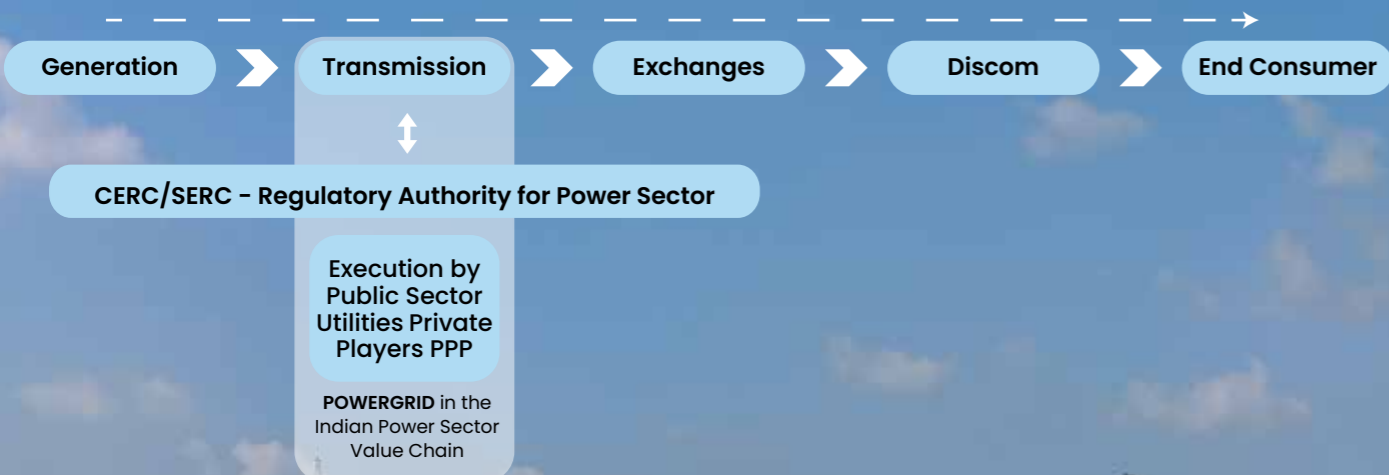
Generation
Transmission
Exchanges
Discom
End Consumer

CERC/SERC - Regulatory Authority for Power Sector

Execution by Public Sector Utilities Private Players PPP

POWERGRID in the Indian Power Sector Value Chain